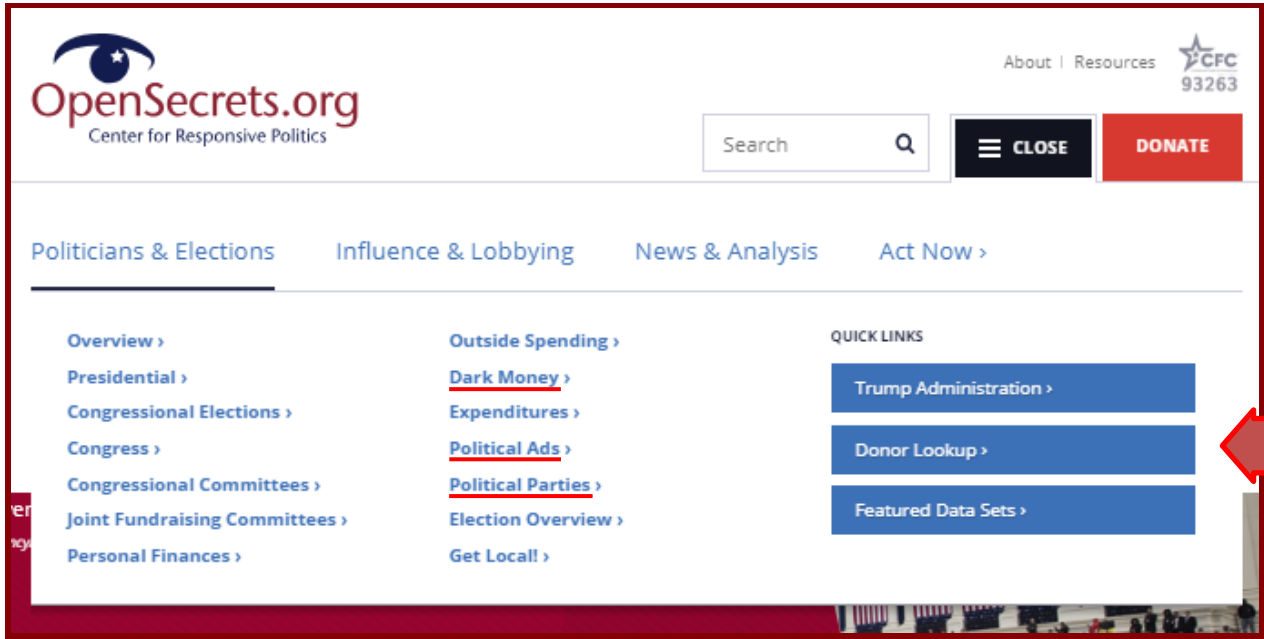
OpenSecrets.org
Center for Responsive Politics

About | Resources

CFC
93263

Search

CLOSE

DONATE

Politicians & Elections

Influence & Lobbying

News & Analysis

Act Now ›

Overview ›
Presidential ›
Congressional Elections ›
Congress ›
Congressional Committees ›
Joint Fundraising Committees ›
Personal Finances ›

Outside Spending ›
Dark Money ›
Expenditures ›
Political Ads ›
Political Parties ›
Election Overview ›
Get Local! ›

QUICK LINKS
Trump Administration ›
Donor Lookup ›
Featured Data Sets ›